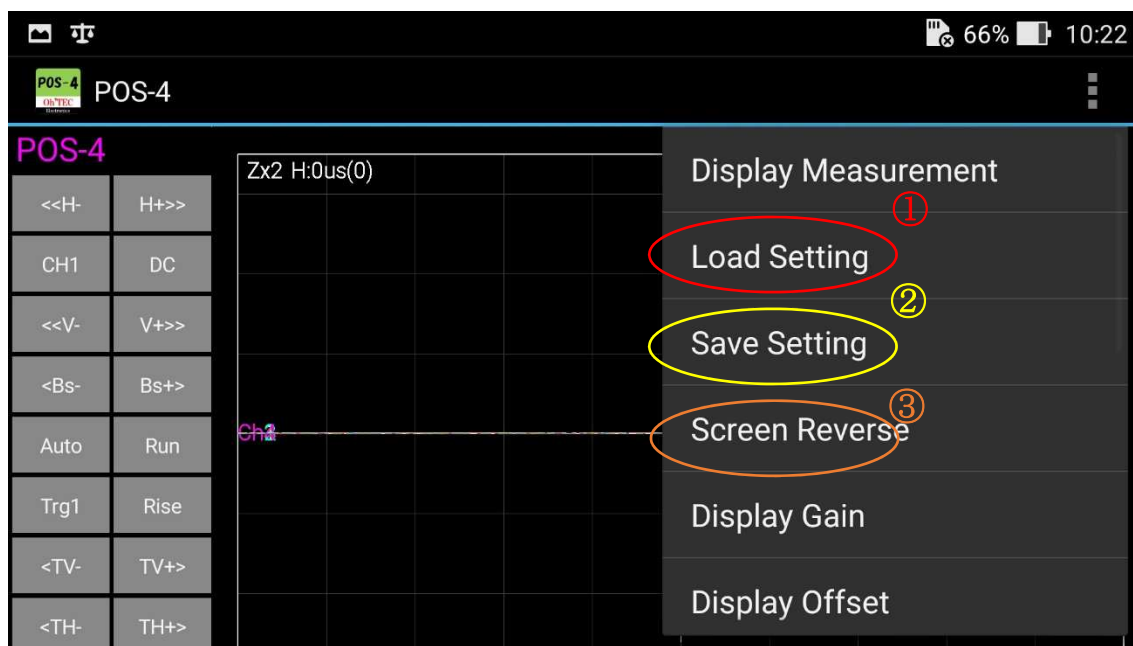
66% 10:22

POS-4 OhTEC Electronics POS-4

POS-4

| | |
|---|---|
| <<H- | H+>> |
| CH1 | DC |
| <<V- | V+>> |
| <Bs- | Bs+> |
| Auto | Run |
| Trg1 | Rise |
| <TV- | TV+> |
| <TH- | TH+> |

Zx2 H:0us(0)

Ch1

Display Measurement

①

Load Setting

②

Save Setting

③

Screen Reverse

Display Gain

Display Offset